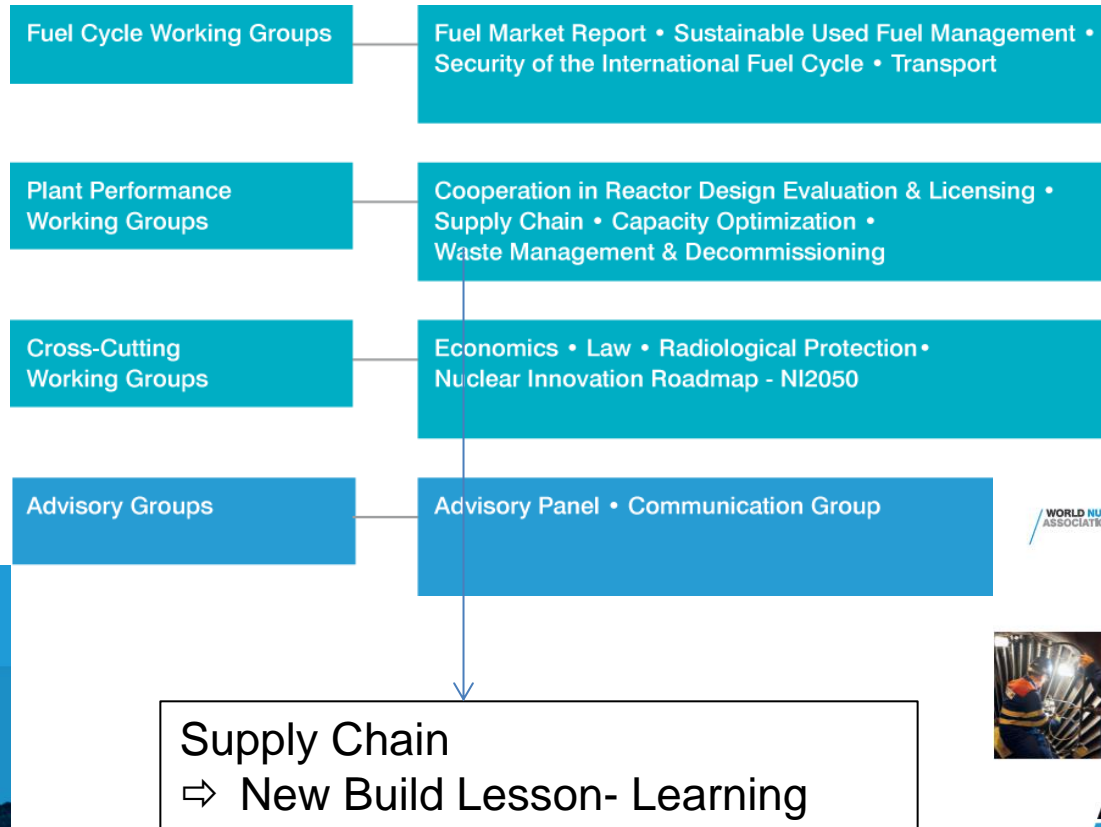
Fuel Cycle Working Groups

Fuel Market Report • Sustainable Used Fuel Management • Security of the International Fuel Cycle • Transport

Plant Performance Working Groups

Cooperation in Reactor Design Evaluation & Licensing • Supply Chain • Capacity Optimization • Waste Management & Decommissioning

Cross-Cutting Working Groups

Economics • Law • Radiological Protection • Nuclear Innovation Roadmap - NI2050

Advisory Groups

Advisory Panel • Communication Group

WORLD NU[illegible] ASSOCIATI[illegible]

Supply Chain
⇨ New Build Lesson- Learning